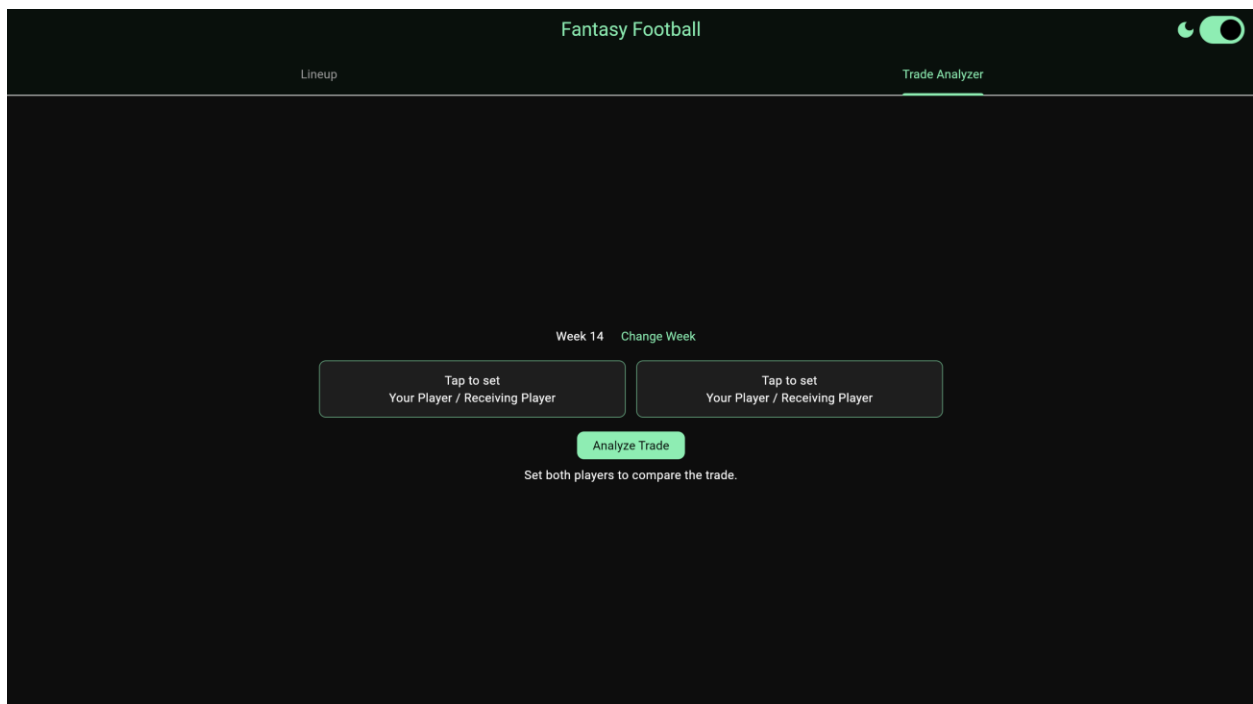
Fantasy Football

Lineup

Trade Analyzer

Week 14 Change Week

Tap to set
Your Player / Receiving Player

Tap to set
Your Player / Receiving Player

Analyze Trade

Set both players to compare the trade.